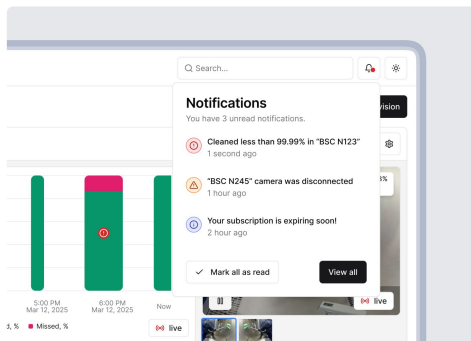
Search...

Notifications

You have 3 unread notifications.

Cleaned less than 99.99% in "BSC N123"

1 second ago

"BSC N245" camera was disconnected

1 hour ago

Your subscription is expiring soon!

2 hours ago

Mark all as read

View all

vision

3%

live

5:00 PM
Mar 12, 2025

6:00 PM
Mar 12, 2025

Now

live

, %

Missed, %